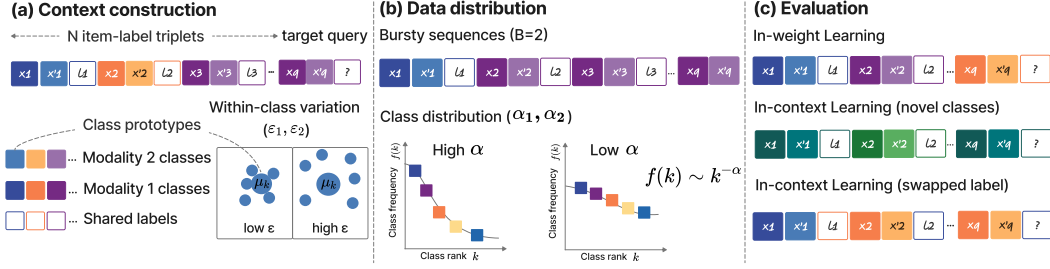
(a) Context construction

N item-label triplets

target query

$x_1$ $x'_1$ $l_1$ $x_2$ $x'_2$ $l_2$ $x_3$ $x'_3$ $l_3$ ... $x_q$ $x'_q$ ?

Within-class variation $(\varepsilon_1, \varepsilon_2)$

Class prototypes

Modality 2 classes

Modality 1 classes

Shared labels

$\mu_k$

$\mu_k$

low ε

high ε

(b) Data distribution

Bursty sequences (B=2)

$x_1$ $x'_1$ $l_1$ $x_2$ $x'_2$ $l_2$ $x_3$ $x'_3$ $l_3$ ... $x_q$ $x'_q$ ?

Class distribution $(\alpha_1, \alpha_2)$

High $\alpha$

Low $\alpha$

$f(k) \sim k^{-\alpha}$

Class frequency $f(k)$

Class rank $k$

Class frequency $f(k)$

Class rank $k$

(c) Evaluation

In-weight Learning

$x_1$ $x'_1$ $l_1$ $x_2$ $x'_2$ $l_2$ ... $x_q$ $x'_q$ ?

In-context Learning (novel classes)

$x_1$ $x'_1$ $l_1$ $x_2$ $x'_2$ $l_2$ ... $x_q$ $x'_q$ ?

In-context Learning (swapped label)

$x_1$ $x'_1$ $l_1$ $x_2$ $x'_2$ $l_2$ ... $x_q$ $x'_q$ ?